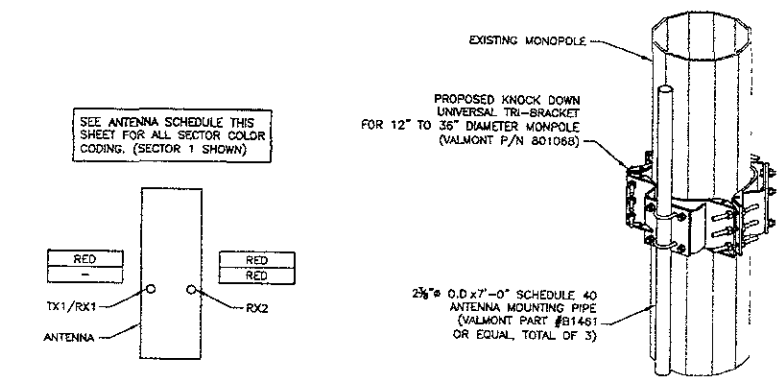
SEE ANTENNA SCHEDULE THIS SHEET FOR ALL SECTOR COLOR CODING. (SECTOR 1 SHOWN)

| RED |
|---|
| — |

| RED |
|---|
| RED |

TX1/RX1

RX2

ANTENNA

EXISTING MONOPOLE

PROPOSED KNOCK DOWN UNIVERSAL TRI-BRACKET FOR 12" TO 36" DIAMETER MONPOLE (VALMONT P/N 801068)

$2\frac{3}{8}$"ø O.D x7'-0" SCHEDULE 40 ANTENNA MOUNTING PIPE (VALMONT PART #B1461 OR EQUAL, TOTAL OF 3)